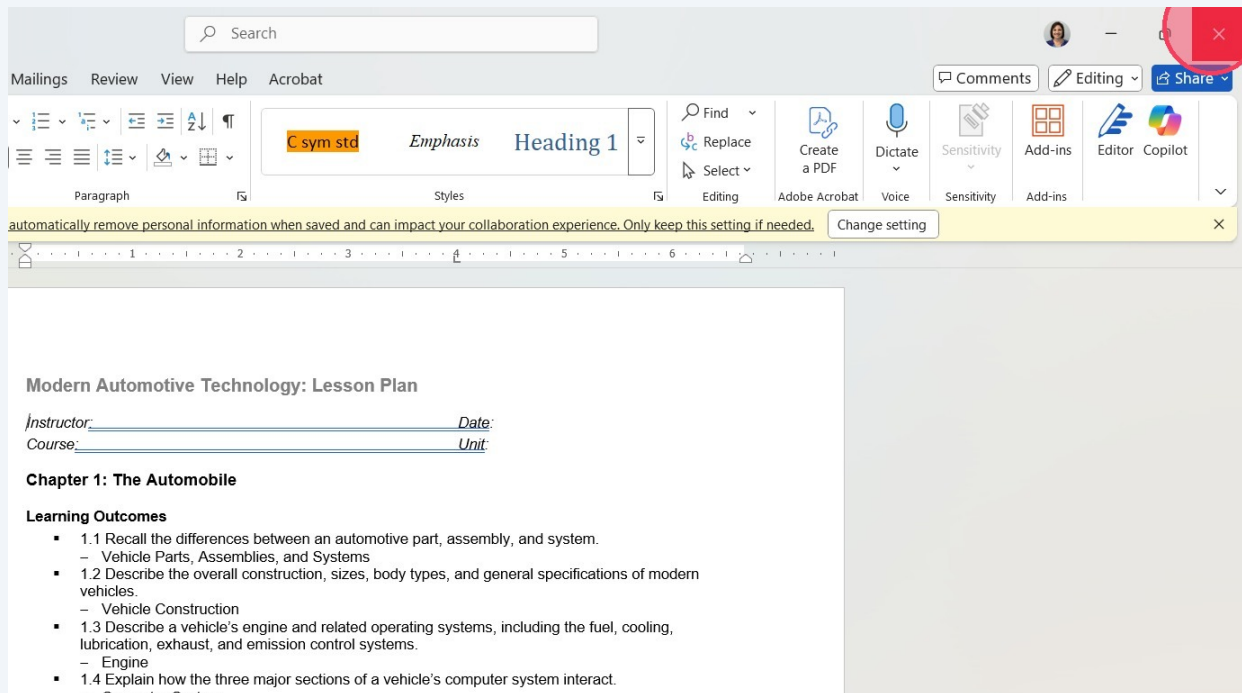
Search

Mailings Review View Help Acrobat

Comments Editing Share

C sym std Emphasis Heading 1

Find Replace Select

Create a PDF

Dictate

Sensitivity

Add-ins

Editor Copilot

Paragraph Styles Editing Adobe Acrobat Voice Sensitivity Add-ins

automatically remove personal information when saved and can impact your collaboration experience. Only keep this setting if needed. Change setting

1 2 3 4 5 6

Modern Automotive Technology: Lesson Plan

Instructor:______________________________ Date:
Course:________________________________ Unit:

Chapter 1: The Automobile

Learning Outcomes

- 1.1 Recall the differences between an automotive part, assembly, and system.
– Vehicle Parts, Assemblies, and Systems
- 1.2 Describe the overall construction, sizes, body types, and general specifications of modern vehicles.
– Vehicle Construction
- 1.3 Describe a vehicle's engine and related operating systems, including the fuel, cooling, lubrication, exhaust, and emission control systems.
– Engine
- 1.4 Explain how the three major sections of a vehicle's computer system interact.
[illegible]